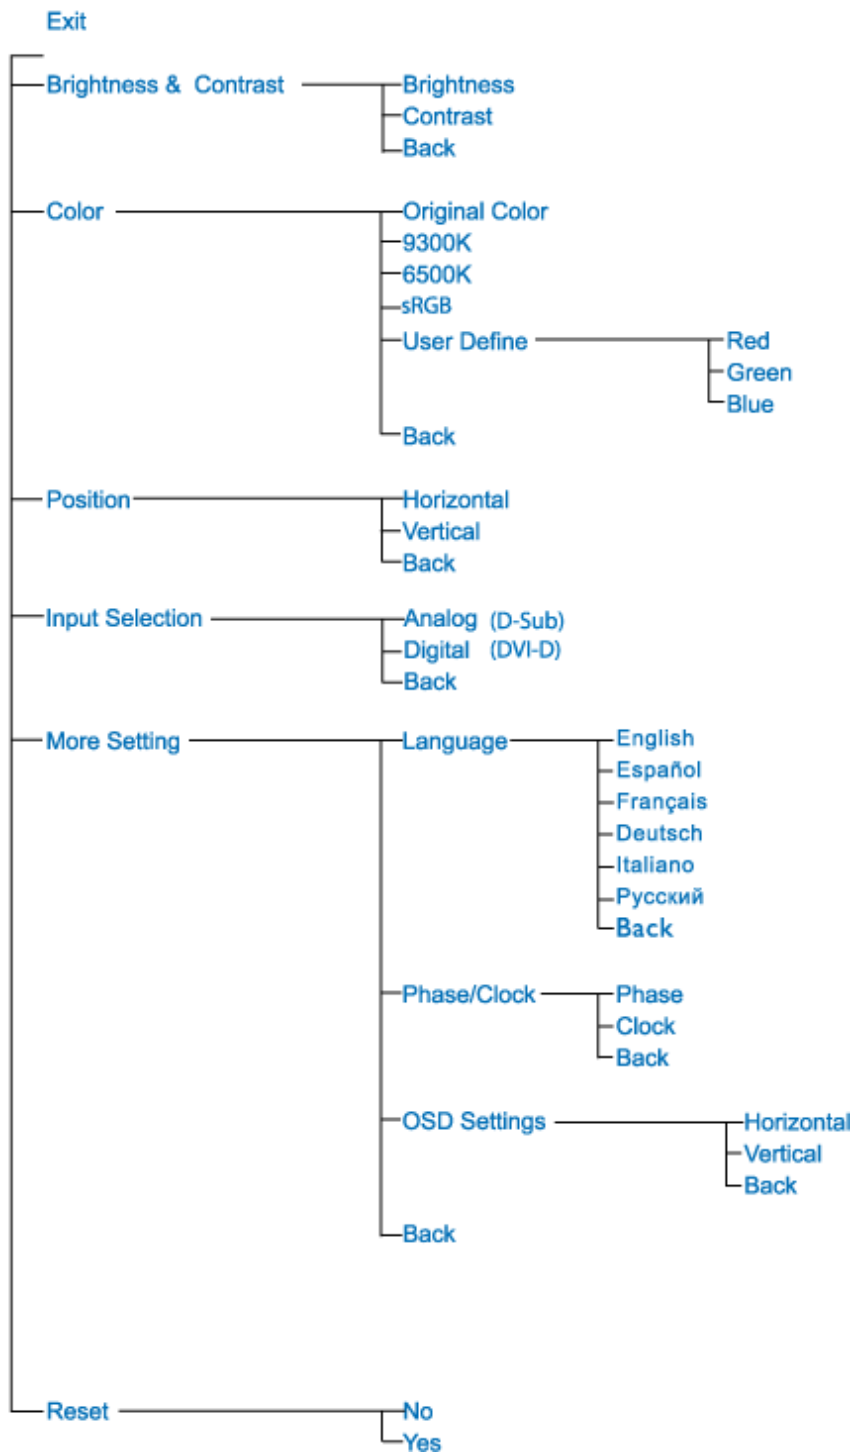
Exit

Brightness & Contrast
Brightness
Contrast
Back

Color
Original Color
9300K
6500K
sRGB
User Define
Red
Green
Blue
Back

Position
Horizontal
Vertical
Back

Input Selection
Analog (D-Sub)
Digital (DVI-D)
Back

More Setting
Language
English
Español
Français
Deutsch
Italiano
Русский
Back

Phase/Clock
Phase
Clock
Back

OSD Settings
Horizontal
Vertical
Back

Back

Reset
No
Yes